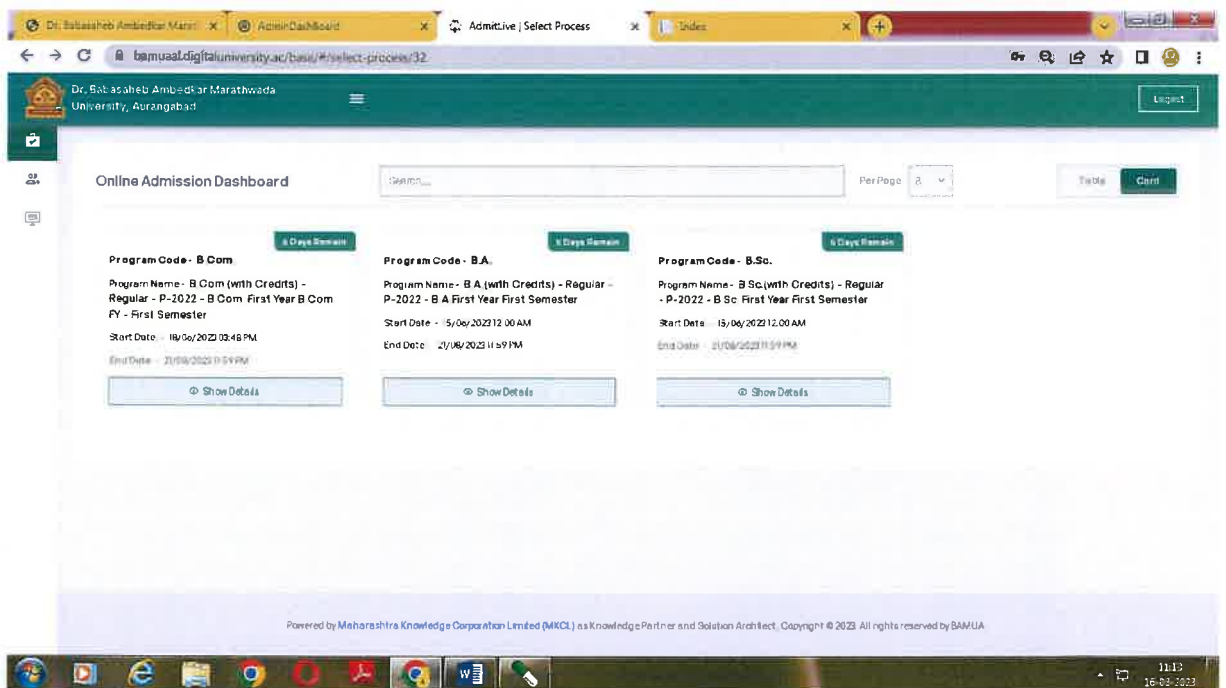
Dr. Babasaheb Ambedkar Marat × | Admin Dashboard × | AdmitLive | Select Process × | Index ×

bamuaa.digitaluniversity.ac/basic/#/select-process/32

Dr. Babasaheb Ambedkar Marathwada University, Aurangabad

Logout

Online Admission Dashboard

Search...

Per Page 3

Table Card

6 Days Remain

Program Code - B.Com.

Program Name - B.Com (with Credits) - Regular - P-2022 - B.Com. First Year B.Com FY - First Semester

Start Date - 18/06/2023 03:48 PM

End Date - 21/06/2023 11:59 PM

Show Details

6 Days Remain

Program Code - B.A.

Program Name - B.A.(with Credits) - Regular - P-2022 - B.A First Year First Semester

Start Date - 15/06/2023 12:00 AM

End Date - 21/06/2023 11:59 PM

Show Details

6 Days Remain

Program Code - B.Sc.

Program Name - B.Sc.(with Credits) - Regular - P-2022 - B.Sc. First Year First Semester

Start Date - 15/06/2023 12:00 AM

End Date - 21/06/2023 11:59 PM

Show Details

Powered by Maharashtra Knowledge Corporation Limited (MKCL) as Knowledge Partner and Solution Architect, Copyright © 2023 All rights reserved by BAMUA

11:13
16-06-2023